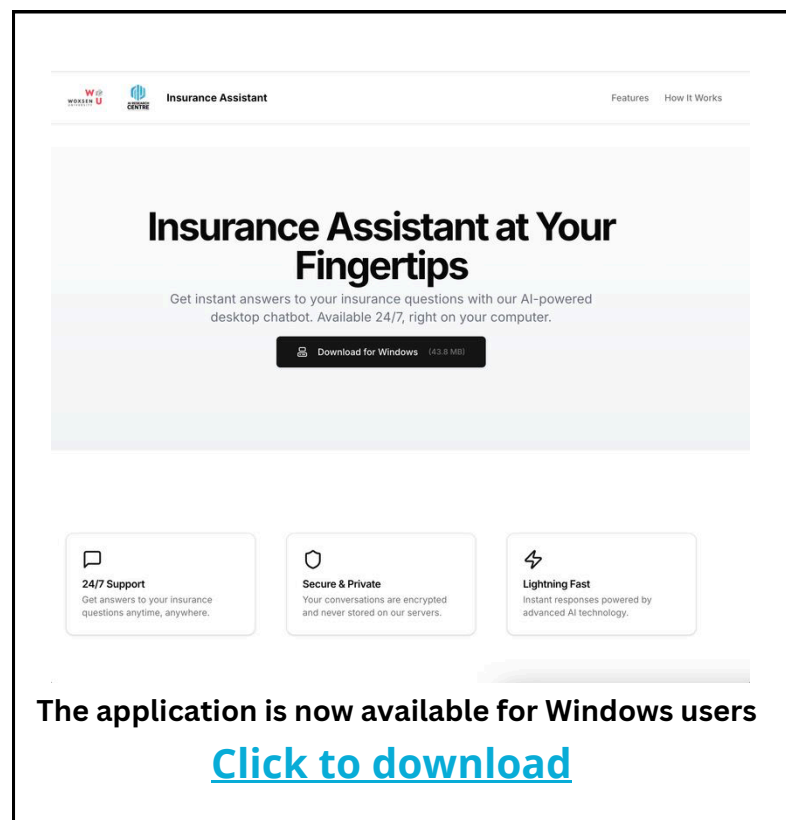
WOXSEN U UNIVERSITY

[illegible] CENTRE

Insurance Assistant

Features How It Works

Insurance Assistant at Your Fingertips

Get instant answers to your insurance questions with our AI-powered desktop chatbot. Available 24/7, right on your computer.

Download for Windows (43.8 MB)

24/7 Support
Get answers to your insurance questions anytime, anywhere.

Secure & Private
Your conversations are encrypted and never stored on our servers.

Lightning Fast
Instant responses powered by advanced AI technology.

The application is now available for Windows users

Click to download